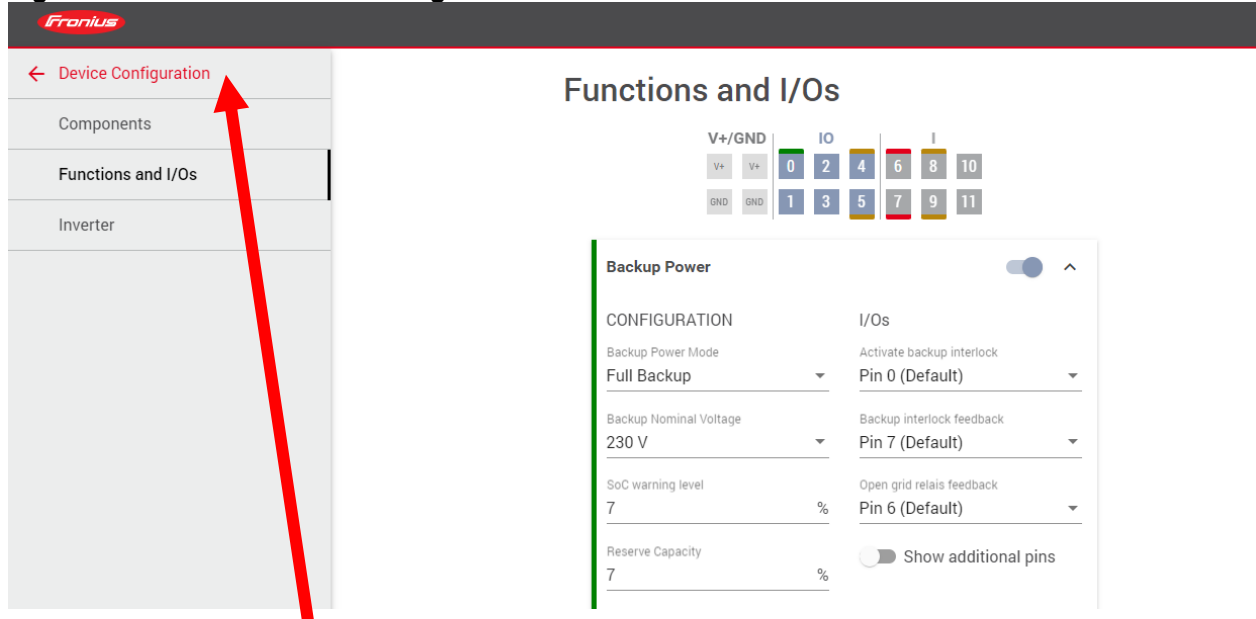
Fronius

← Device Configuration

Components

Functions and I/Os

Inverter

Functions and I/Os

V+/GND IO I

V+ V+ 0 2 4 6 8 10

GND GND 1 3 5 7 9 11

Backup Power

CONFIGURATION

Backup Power Mode
Full Backup

Backup Nominal Voltage
230 V

SoC warning level
7 %

Reserve Capacity
7 %

I/Os

Activate backup interlock
Pin 0 (Default)

Backup interlock feedback
Pin 7 (Default)

Open grid relais feedback
Pin 6 (Default)

Show additional pins